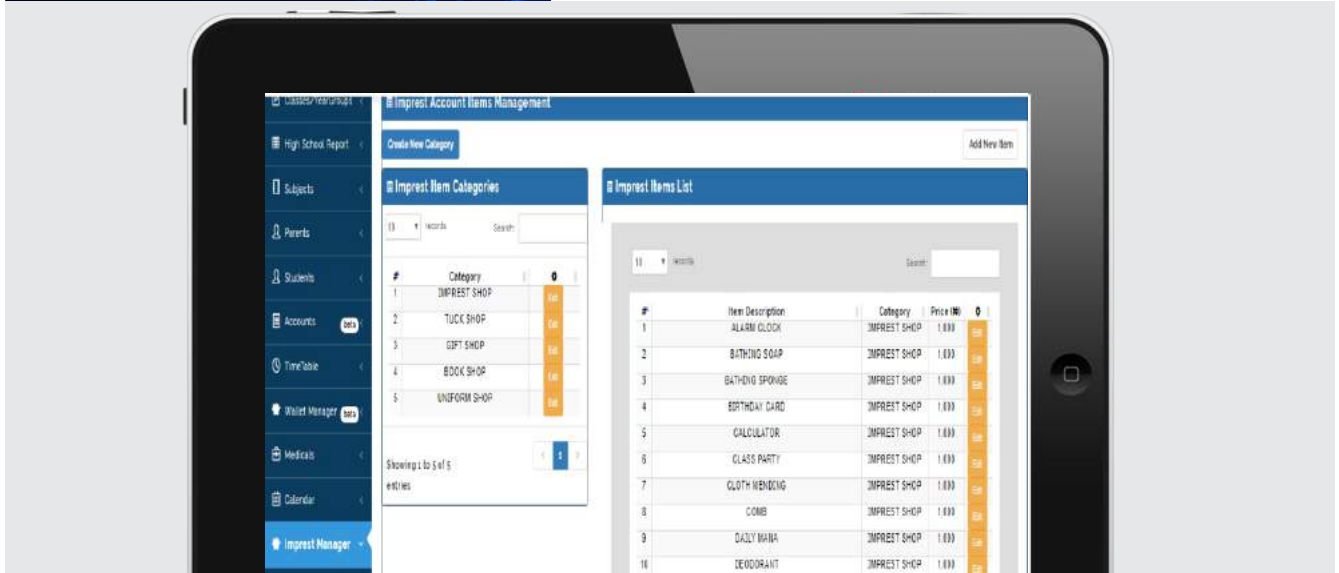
Classes/Year/Groups

High School Report

Subjects

Parents

Students

Accounts beta

TimeTable

Wallet Manager beta

Medicals

Calendar

Imprest Manager

Imprest Account Items Management

Create New Category

Add New Item

Imprest Item Categories

10 records

Search:

| # | Category | ⚙ |
|---|---|---|
| 1 | IMPREST SHOP | Edit |
| 2 | TUCK SHOP | Edit |
| 3 | GIFT SHOP | Edit |
| 4 | BOOK SHOP | Edit |
| 5 | UNIFORM SHOP | Edit |

Showing 1 to 5 of 5 entries

1

Imprest Items List

10 records

Search:

| # | Item Description | Category | Price (₦) | ⚙ |
|---|---|---|---|---|
| 1 | ALARM CLOCK | IMPREST SHOP | 1.000 | Edit |
| 2 | BATHING SOAP | IMPREST SHOP | 1.000 | Edit |
| 3 | BATHING SPONGE | IMPREST SHOP | 1.000 | Edit |
| 4 | BIRTHDAY CARD | IMPREST SHOP | 1.000 | Edit |
| 5 | CALCULATOR | IMPREST SHOP | 1.000 | Edit |
| 6 | CLASS PARTY | IMPREST SHOP | 1.000 | Edit |
| 7 | CLOTH MENDING | IMPREST SHOP | 1.000 | Edit |
| 8 | COMB | IMPREST SHOP | 1.000 | Edit |
| 9 | DAILY MANA | IMPREST SHOP | 1.000 | Edit |
| 10 | DEODORANT | IMPREST SHOP | 1.000 | Edit |